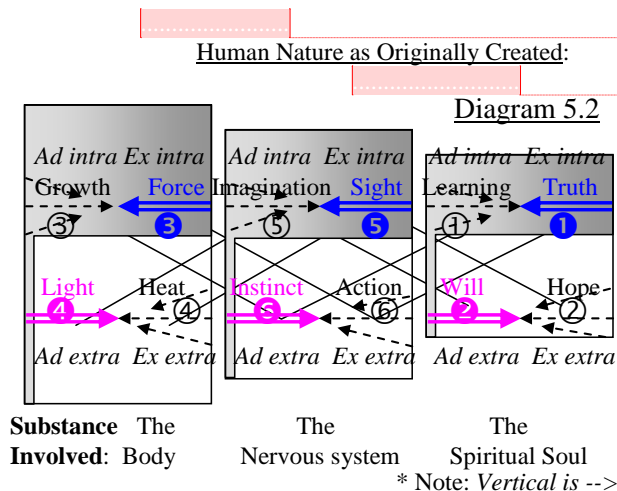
Human Nature as Originally Created:

Diagram 5.2

Ad intra Ex intra
Growth Force
③ ❸
Light Heat
❹ ④
Ad extra Ex extra

Ad intra Ex intra
Imagination Sight
⑤ ❺
Instinct Action
❻ ⑥
Ad extra Ex extra

Ad intra Ex intra
Learning Truth
① ❶
Will Hope
❷ ②
Ad extra Ex extra

**Substance** The The The
**Involved**: Body Nervous system Spiritual Soul

* Note: *Vertical is* -->